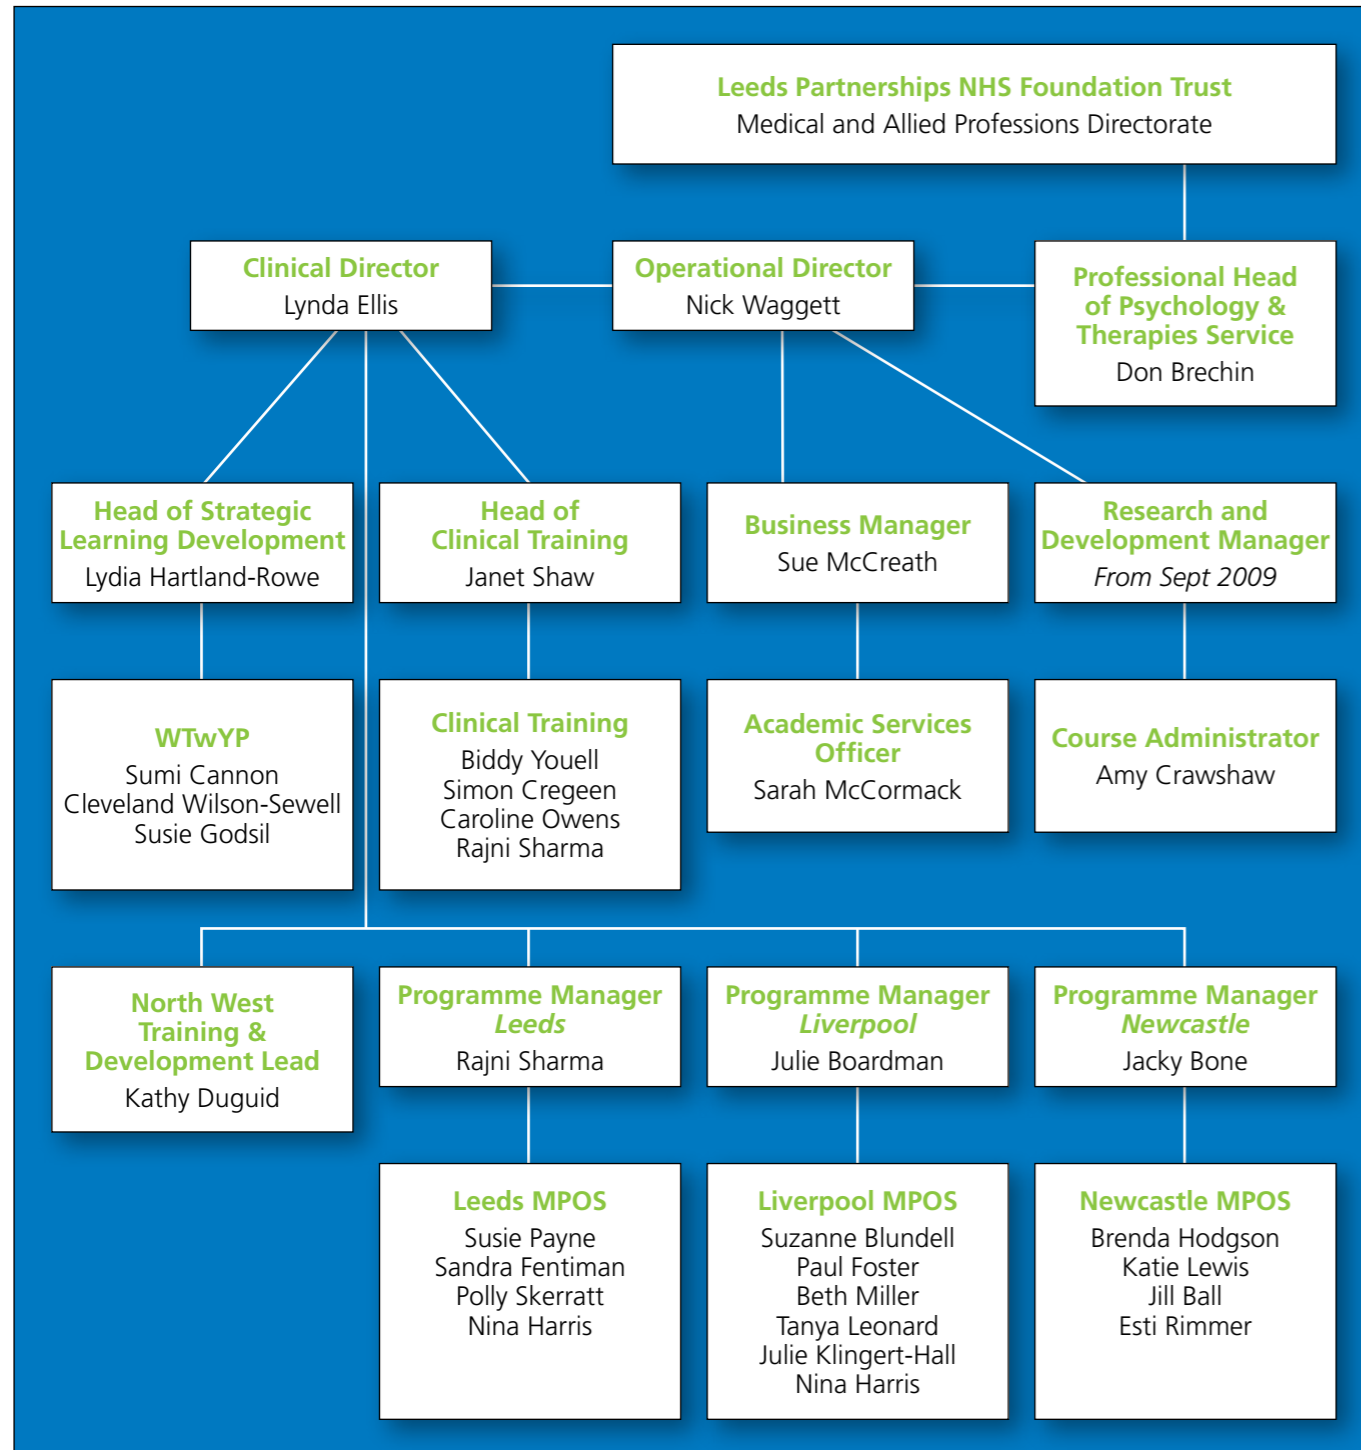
Leeds Partnerships NHS Foundation Trust
Medical and Allied Professions Directorate

Clinical Director
Lynda Ellis

Operational Director
Nick Waggett

Professional Head of Psychology & Therapies Service
Don Brechin

Head of Strategic Learning Development
Lydia Hartland-Rowe

Head of Clinical Training
Janet Shaw

Business Manager
Sue McCreath

Research and Development Manager
From Sept 2009

WTwYP
Sumi Cannon
Cleveland Wilson-Sewell
Susie Godsil

Clinical Training
Biddy Youell
Simon Cregeen
Caroline Owens
Rajni Sharma

Academic Services Officer
Sarah McCormack

Course Administrator
Amy Crawshaw

North West Training & Development Lead
Kathy Duguid

Programme Manager
Leeds
Rajni Sharma

Programme Manager
Liverpool
Julie Boardman

Programme Manager
Newcastle
Jacky Bone

Leeds MPOS
Susie Payne
Sandra Fentiman
Polly Skerratt
Nina Harris

Liverpool MPOS
Suzanne Blundell
Paul Foster
Beth Miller
Tanya Leonard
Julie Klingert-Hall
Nina Harris

Newcastle MPOS
Brenda Hodgson
Katie Lewis
Jill Ball
Esti Rimmer